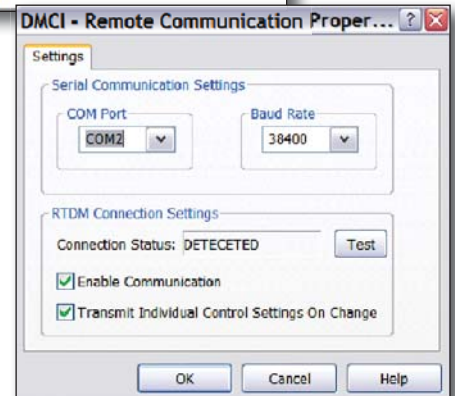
DMCI - Remote Communication Proper...

Settings

Serial Communication Settings

COM Port

COM2

Baud Rate

38400

RTDM Connection Settings

Connection Status: DETECETED

Test

Enable Communication

Transmit Individual Control Settings On Change

OK

Cancel

Help